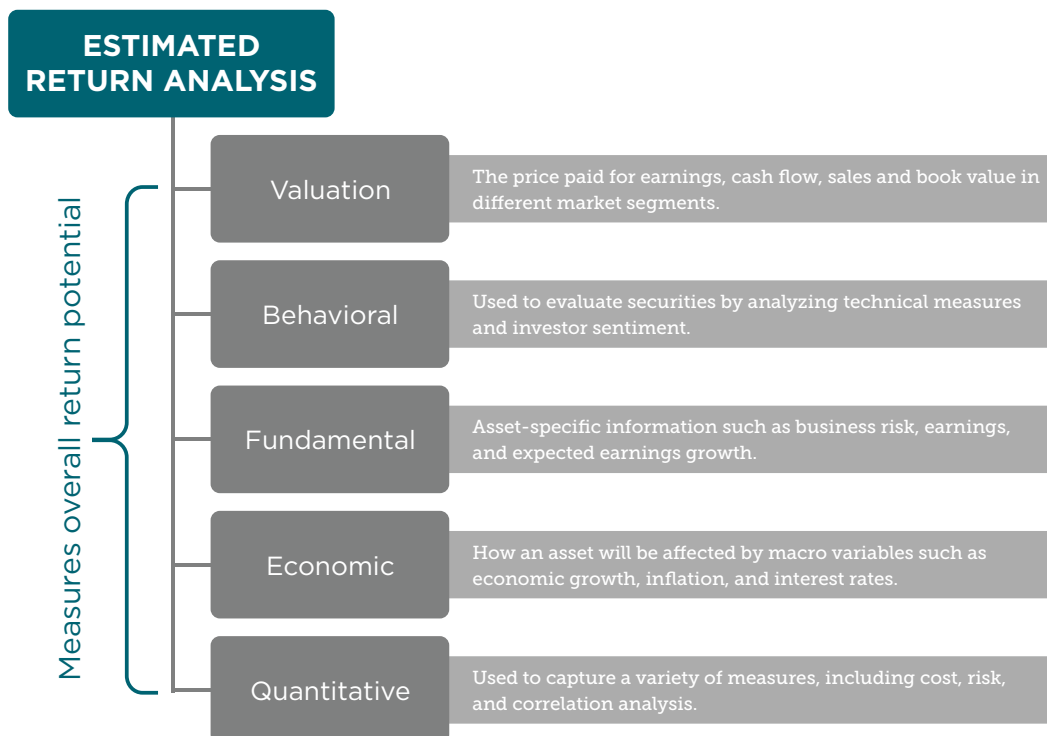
ESTIMATED RETURN ANALYSIS

Measures overall return potential

Valuation

The price paid for earnings, cash flow, sales and book value in different market segments.

Behavioral

Used to evaluate securities by analyzing technical measures and investor sentiment.

Fundamental

Asset-specific information such as business risk, earnings, and expected earnings growth.

Economic

How an asset will be affected by macro variables such as economic growth, inflation, and interest rates.

Quantitative

Used to capture a variety of measures, including cost, risk, and correlation analysis.